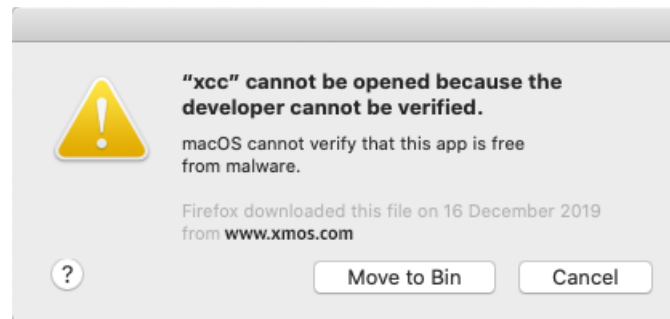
“xcc” cannot be opened because the developer cannot be verified.

macOS cannot verify that this app is free from malware.

Firefox downloaded this file on 16 December 2019 from www.xmos.com

?

Move to Bin

Cancel